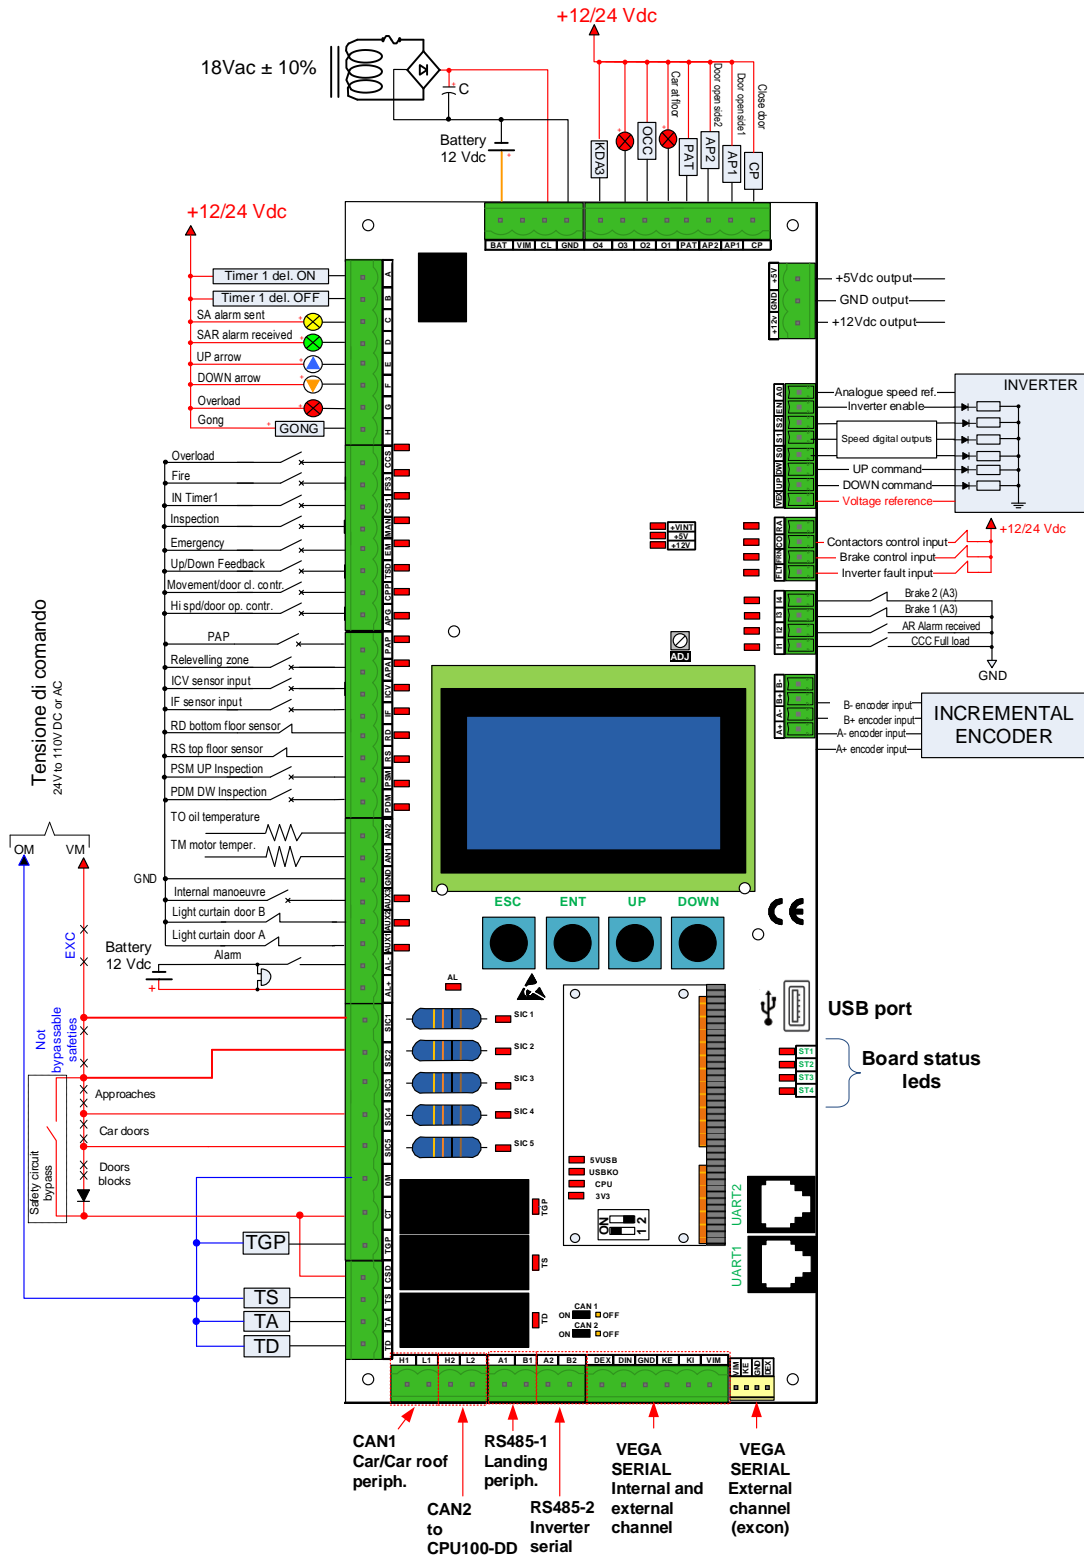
+12/24 Vdc

18Vac ± 10%

C

Battery
12 Vdc

KDA3
OCC
Car at floor
PAT
Door open side2
AP2
Door open side1
AP1
Close door
CP

BAT VIM CL GND O4 O3 O2 O1 PAT AP2 AP1 CP

+12/24 Vdc

Timer 1 del. ON
Timer 1 del. OFF
SA alarm sent
SAR alarm received
UP arrow
DOWN arrow
Overload
Gong
GONG

A B C D E F G H

+5V GND +12V
+5Vdc output
GND output
+12Vdc output

INVERTER
Analogue speed ref.
Inverter enable
Speed digital outputs
UP command
DOWN command
Voltage reference
A0 EN S2 S1 S0 DW UP VEX

+12/24 Vdc
Contactors control input
Brake control input
Inverter fault input
RA CO RN FLT

Brake 2 (A3)
Brake 1 (A3)
AR Alarm received
CCC Full load
I4 I3 I2 I1
GND

Overload
Fire
IN Timer1
Inspection
Emergency
Up/Down Feedback
Movement/door cl. contr.
Hi spd/door op. contr.
PAP
Relevelling zone
ICV sensor input
IF sensor input
RD bottom floor sensor
RS top floor sensor
PSM UP Inspection
PDM DW Inspection
TO oil temperature
TM motor temper.
GND
Internal manoeuvre
Light curtain door B
Light curtain door A
Alarm

CCS FS1 CS1 MAN EM TSD CPP APG PAP APA ICV IF RD RS PSM PDM AN2 AN1 GND AUX3 AUX2 AUX1 AL- AL+

+VINT
+5V
+12V

ADJ

B- encoder input
B+ encoder input
A- encoder input
A+ encoder input
B- B+ A- A+
INCREMENTAL
ENCODER

Tensione di comando
24V to 110V DC or AC

OM VM
EXC
Battery
12 Vdc

Not bypassable safeties

ESC ENT UP DOWN

AL

SIC 1
SIC 2
SIC 3
SIC 4
SIC 5

SIC1 SIC2 SIC3 SIC4 SIC5 OM CT TGP CSD TS TA TD

Approaches
Car doors
Doors blocks
Safety circuit bypass

TGP
TS
TA
TD

5VUSB
USBKO
CPU
3V3

ON 1 2

USB port

ST1
ST2
ST3
ST4
Board status leds

UART2
UART1

CAN 1
ON OFF
CAN 2
ON OFF

H1 L1 H2 L2 A1 B1 A2 B2 DEX DIN GND KE KI VIM
VIM KE GND EX

CAN1
Car/Car roof
periph.

CAN2
to
CPU100-DD

RS485-1
Landing
periph.

RS485-2
Inverter
serial

VEGA
SERIAL
Internal and
external
channel

VEGA
SERIAL
External
channel
(excon)